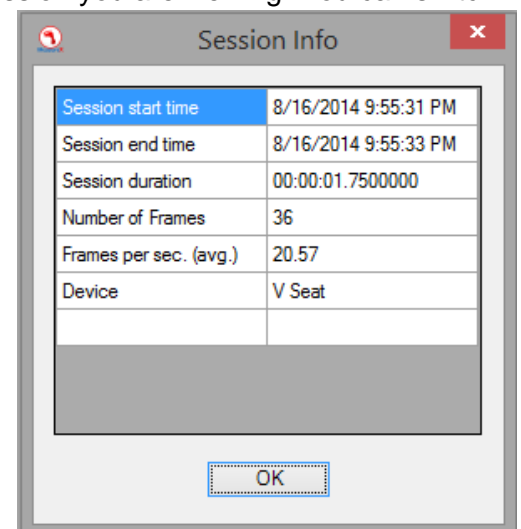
Session Info

| Session start time | 8/16/2014 9:55:31 PM |
|---|---|
| Session end time | 8/16/2014 9:55:33 PM |
| Session duration | 00:00:01.7500000 |
| Number of Frames | 36 |
| Frames per sec. (avg.) | 20.57 |
| Device | V Seat |
| | |

OK